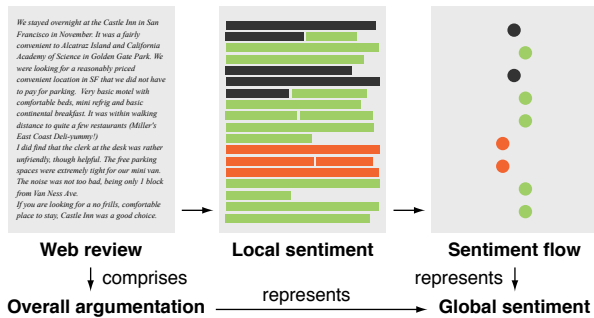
We stayed overnight at the Castle Inn in San Francisco in November. It was a fairly convenient to Alcatraz Island and California Academy of Science in Golden Gate Park. We were looking for a reasonably priced convenient location in SF that we did not have to pay for parking. Very basic motel with comfortable beds, mini refrig and basic continental breakfast. It was within walking distance to quite a few restaurants (Miller's East Coast Deli-yummy!)
I did find that the clerk at the desk was rather unfriendly, though helpful. The free parking spaces were extremely tight for our mini van. The noise was not too bad, being only 1 block from Van Ness Ave.
If you are looking for a no frills, comfortable place to stay, Castle Inn was a good choice.

Web review

Local sentiment

Sentiment flow

comprises

represents

Overall argumentation

represents

Global sentiment